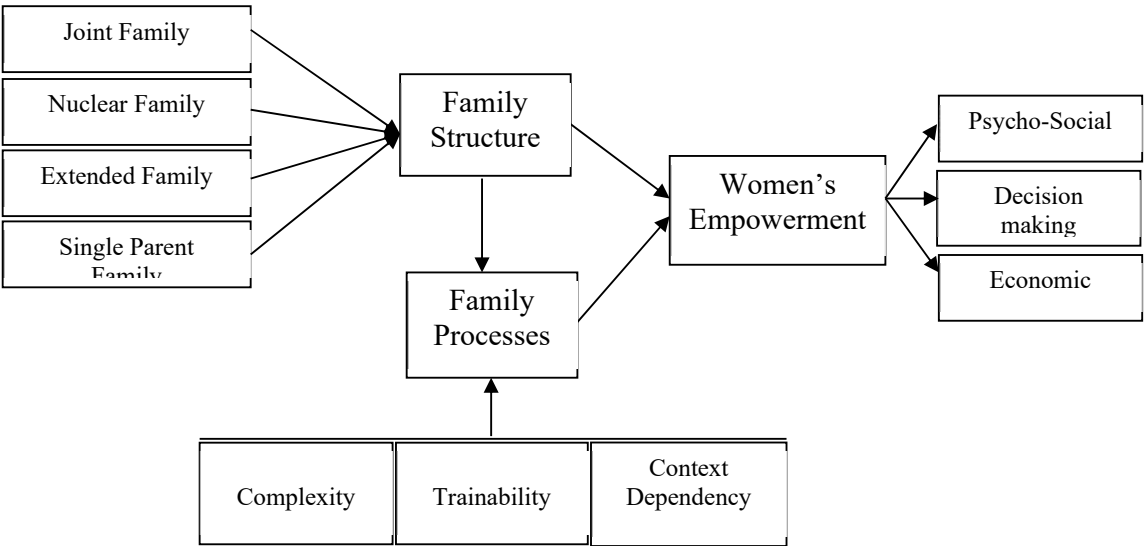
Joint Family

Nuclear Family

Extended Family

Single Parent Family

Family Structure

Family Processes

Women's Empowerment

Psycho-Social

Decision making

Economic

Complexity

Trainability

Context Dependency